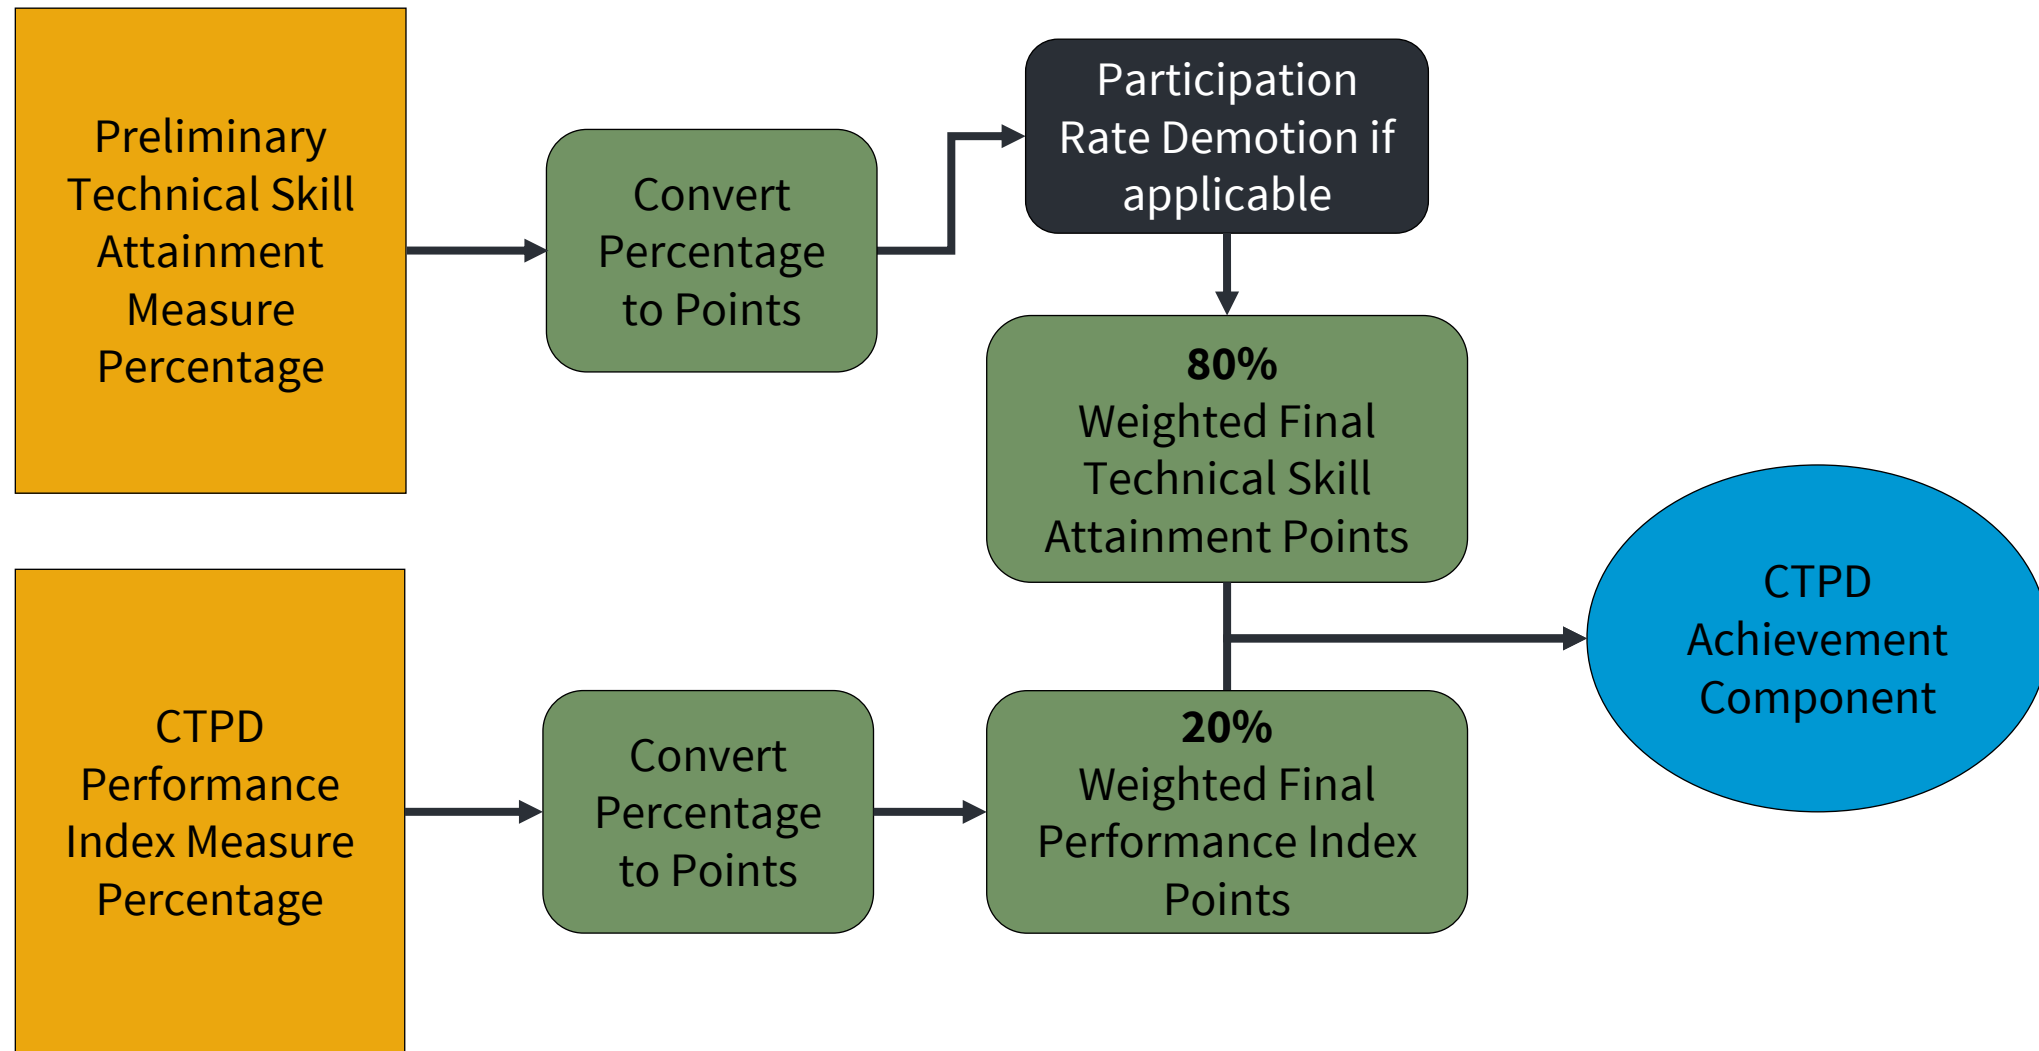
Preliminary Technical Skill Attainment Measure Percentage

Convert Percentage to Points

Participation Rate Demotion if applicable

**80%**
Weighted Final Technical Skill Attainment Points

CTPD Achievement Component

CTPD Performance Index Measure Percentage

Convert Percentage to Points

**20%**
Weighted Final Performance Index Points